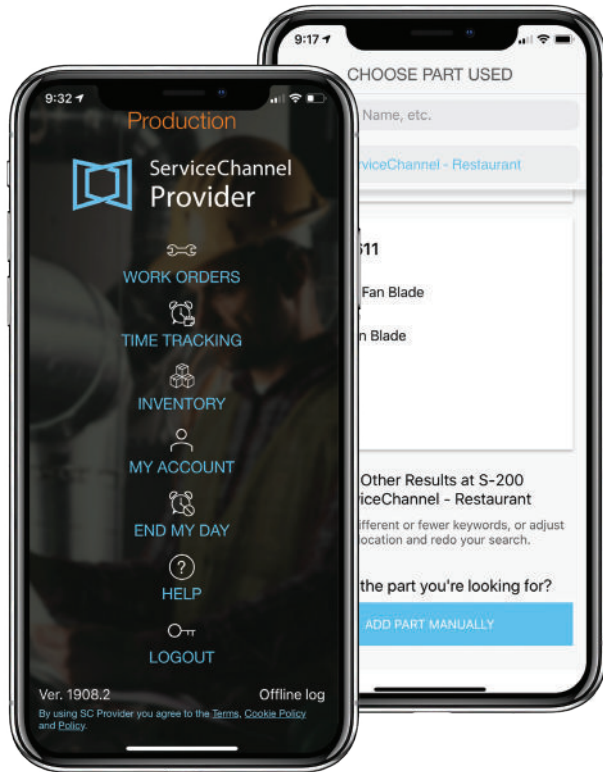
9:32

Production

ServiceChannel Provider

WORK ORDERS

TIME TRACKING

INVENTORY

MY ACCOUNT

END MY DAY

HELP

LOGOUT

Ver. 1908.2

Offline log

By using SC Provider you agree to the Terms, Cookie Policy and Policy.

9:17

CHOOSE PART USED

Name, etc.

viceChannel - Restaurant

611

Fan Blade

n Blade

Other Results at S-200 viceChannel - Restaurant

ifferent or fewer keywords, or adjust ocation and redo your search.

the part you're looking for?

ADD PART MANUALLY